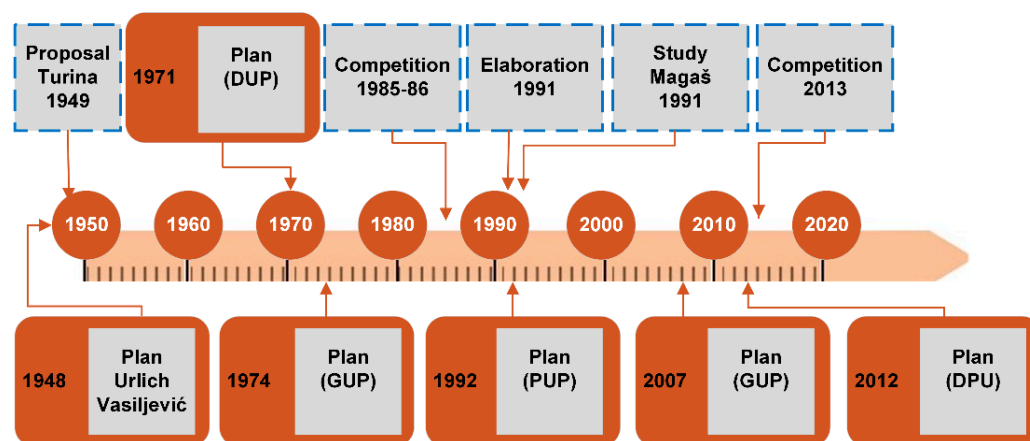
Proposal Turina 1949

1971

Plan (DUP)

Competition 1985-86

Elaboration 1991

Study Magaš 1991

Competition 2013

1950

1960

1970

1980

1990

2000

2010

2020

1948

Plan Urlich Vasiljević

1974

Plan (GUP)

1992

Plan (PUP)

2007

Plan (GUP)

2012

Plan (DPU)